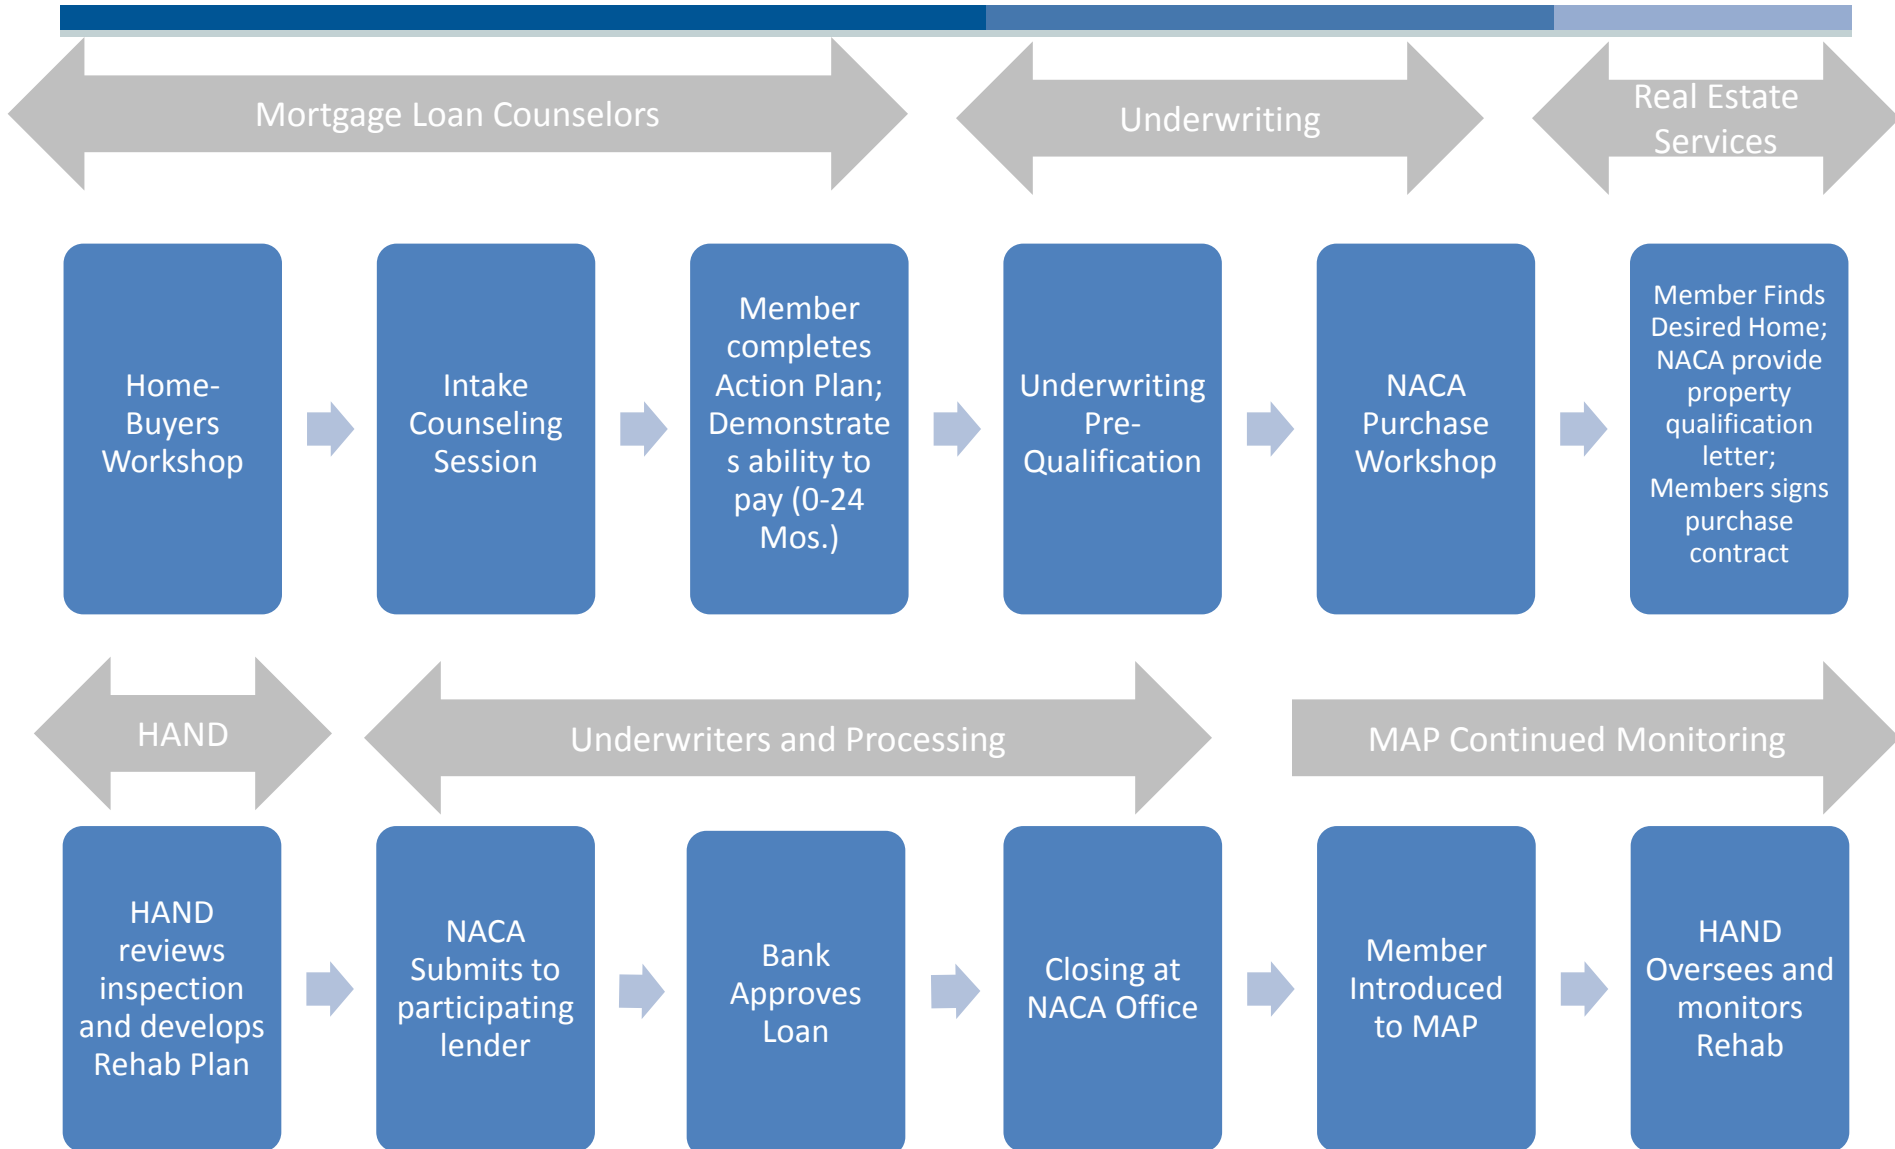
Mortgage Loan Counselors

Underwriting

Real Estate Services

Home-Buyers Workshop

Intake Counseling Session

Member completes Action Plan; Demonstrates ability to pay (0-24 Mos.)

Underwriting Pre-Qualification

NACA Purchase Workshop

Member Finds Desired Home; NACA provide property qualification letter; Members signs purchase contract

HAND

Underwriters and Processing

MAP Continued Monitoring

HAND reviews inspection and develops Rehab Plan

NACA Submits to participating lender

Bank Approves Loan

Closing at NACA Office

Member Introduced to MAP

HAND Oversees and monitors Rehab